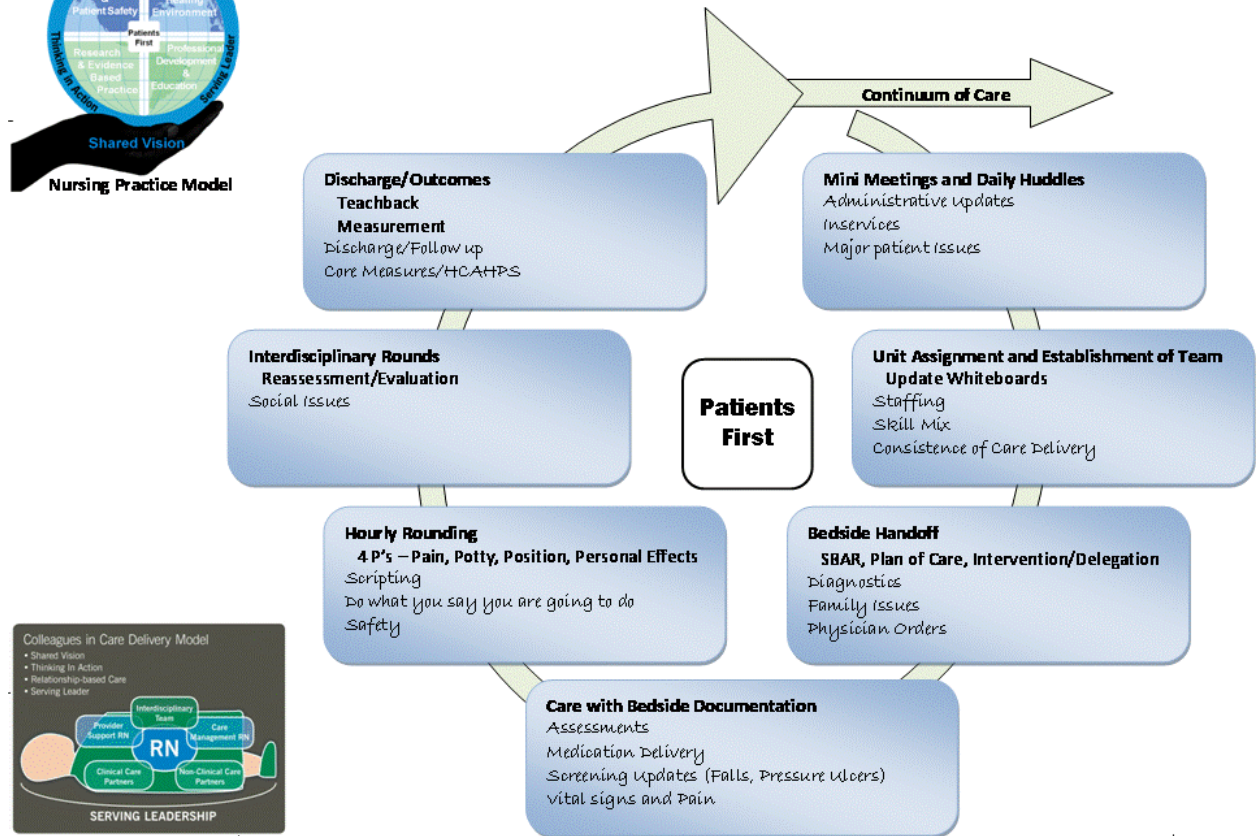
Patient Safety
Healing Environment
Patients First
Research & Evidence Based Practice
Professional Development & Education
Thinking in Action
Serving Leader
Shared Vision
Nursing Practice Model

Continuum of Care

Discharge/Outcomes
Teachback
Measurement
Discharge/Follow up
Core Measures/HCAHPS

Mini Meetings and Daily Huddles
Administrative Updates
Inservices
Major patient Issues

Interdisciplinary Rounds
Reassessment/Evaluation
Social Issues

Patients First

Unit Assignment and Establishment of Team
Update Whiteboards
Staffing
Skill Mix
Consistence of Care Delivery

Hourly Rounding
4 P's – Pain, Potty, Position, Personal Effects
Scripting
Do what you say you are going to do
Safety

Bedside Handoff
SBAR, Plan of Care, Intervention/Delegation
Diagnostics
Family Issues
Physician Orders

Care with Bedside Documentation
Assessments
Medication Delivery
Screening Updates (Falls, Pressure Ulcers)
Vital signs and Pain

Colleagues in Care Delivery Model
• Shared Vision
• Thinking In Action
• Relationship-based Care
• Serving Leader
Interdisciplinary Team
Provider Support RN
Care Management RN
RN
Clinical Care Partners
Non-Clinical Care Partners
SERVING LEADERSHIP